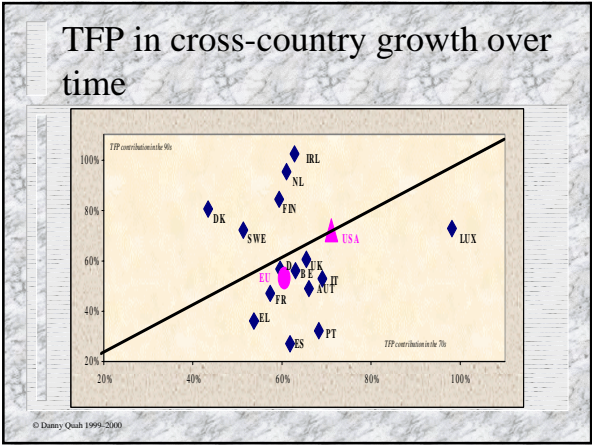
TFP in cross-country growth over time

TFP contribution in the 90s

100%
80%
60%
40%
20%

20%
40%
60%
80%
100%

IRL
NL
FIN
DK
SWE
USA
LUX
DA
UK
B
E
IT
AUT
EU
FR
EL
PT
ES

TFP contribution in the 70s

© Danny Quah 1999–2000